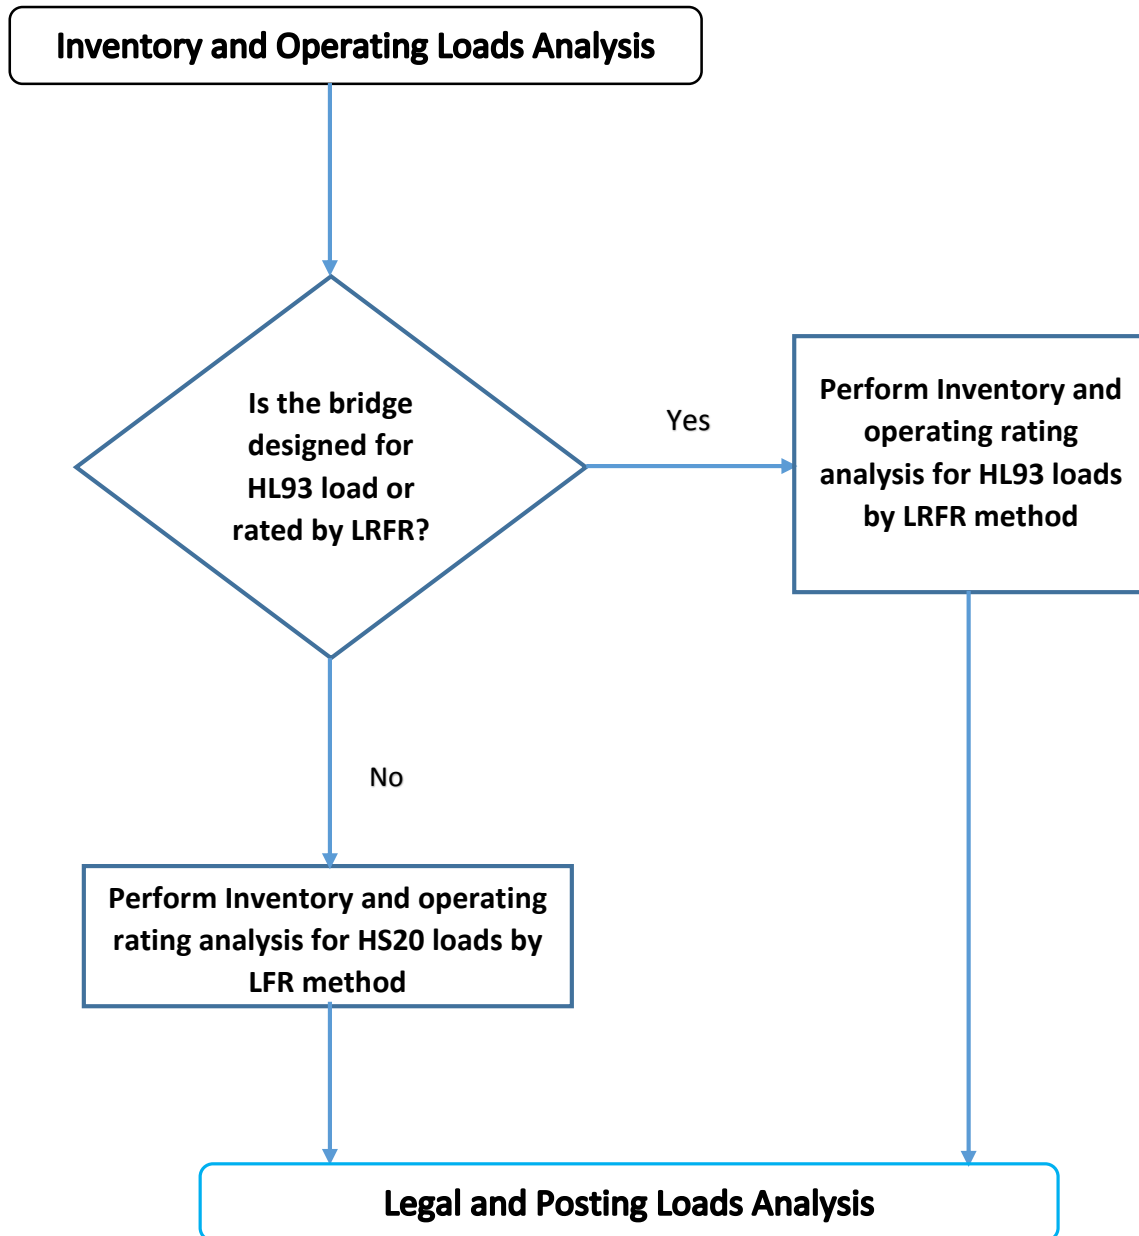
Inventory and Operating Loads Analysis

Is the bridge designed for HL93 load or rated by LRFR?

Yes

Perform Inventory and operating rating analysis for HL93 loads by LRFR method

No

Perform Inventory and operating rating analysis for HS20 loads by LFR method

Legal and Posting Loads Analysis